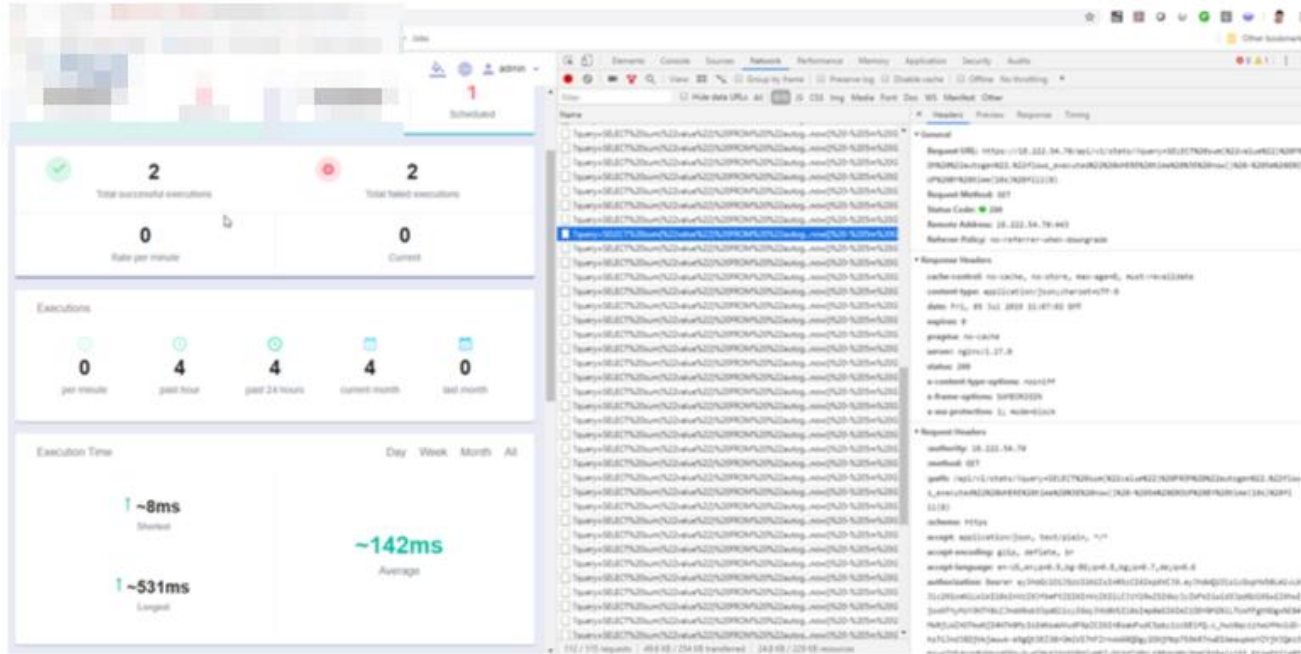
Other bookmarks

admin

1
Scheduled

2
Total successful executions

2
Total failed executions

0
Rate per minute

0
Current

Executions

0
per minute

4
past hour

4
past 24 hours

4
current month

0
last month

Execution Time

Day Week Month All

~8ms
Shortest

~142ms
Average

~531ms
Longest

Elements Console Sources Network Performance Memory Application Security Audits

View Group by frame Preserve log Disable cache Offline No throttling

Filter Hide data URLs All XHR JS CSS Img Media Font Doc WS Manifest Other

Name

?query=SELECT%20sum%22value%22%20FROM%20%22autog...

Headers Preview Response Timing

General
Request URL: https://10.222.54.70/api/v1/stats/?query=SELECT%20sum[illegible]
Request Method: GET
Status Code: 200
Remote Address: 10.222.54.70:443
Referrer Policy: no-referrer-when-downgrade

Response Headers
cache-control: no-cache, no-store, max-age=0, must-revalidate
content-type: application/json;charset=UTF-8
date: Fri, 05 Jul 2019 11:47:02 GMT
expires: 0
pragma: no-cache
server: nginx/1.17.0
status: 200
x-content-type-options: nosniff
x-frame-options: SAMEORIGIN
x-xss-protection: 1; mode=block

Request Headers
:authority: 10.222.54.70
:method: GET
:path: /api/v1/stats/?query=SELECT%20sum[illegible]
:scheme: https
accept: application/json, text/plain, */*
accept-encoding: gzip, deflate, br
accept-language: en-US,en;q=0.9,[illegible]
authorization: Bearer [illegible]

112 / 115 requests | 49.6 KB / 254 KB transferred | 24.8 KB / 229 KB resources